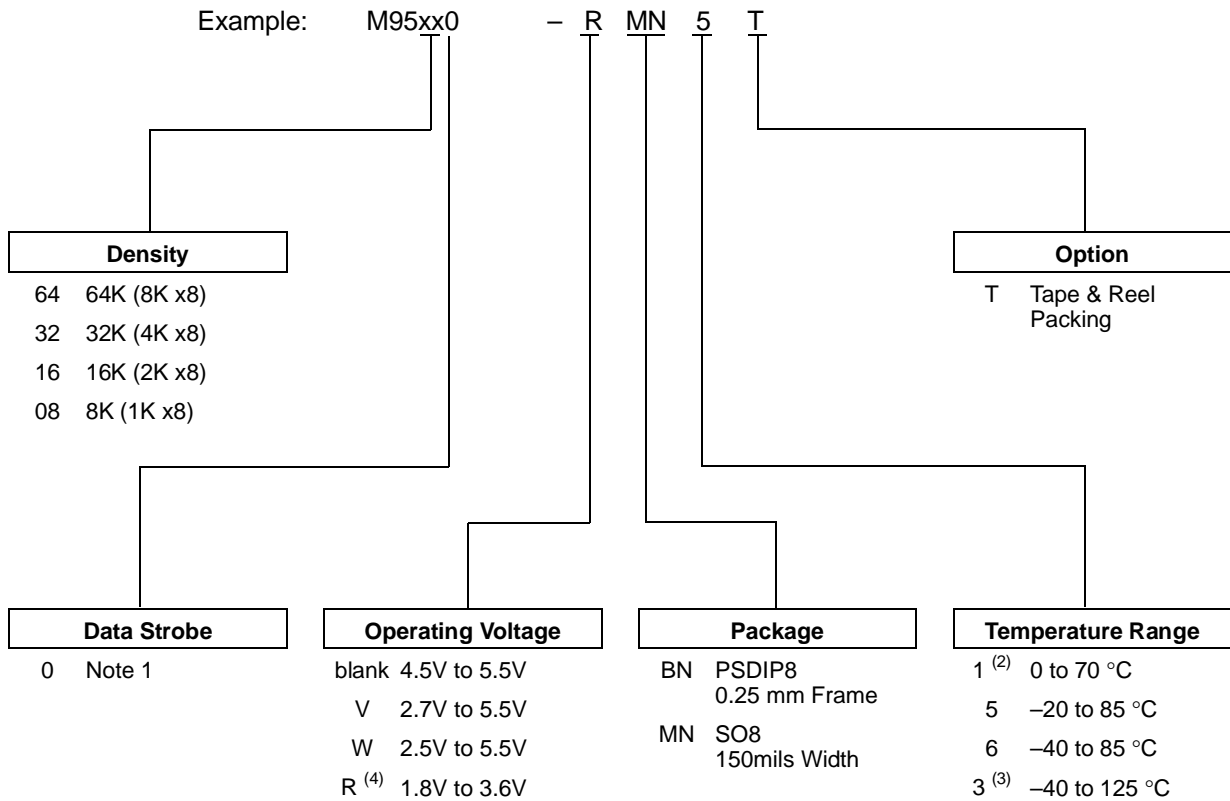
Example: M95xx0 – R MN 5 T

Density

64 64K (8K x8)

32 32K (4K x8)

16 16K (2K x8)

08 8K (1K x8)

Option

T Tape & Reel Packing

Data Strobe

0 Note 1

Operating Voltage

blank 4.5V to 5.5V

V 2.7V to 5.5V

W 2.5V to 5.5V

R $^{(4)}$ 1.8V to 3.6V

Package

BN PSDIP8 0.25 mm Frame

MN SO8 150mils Width

Temperature Range

1 $^{(2)}$ 0 to 70 °C

5 –20 to 85 °C

6 –40 to 85 °C

3 $^{(3)}$ –40 to 125 °C